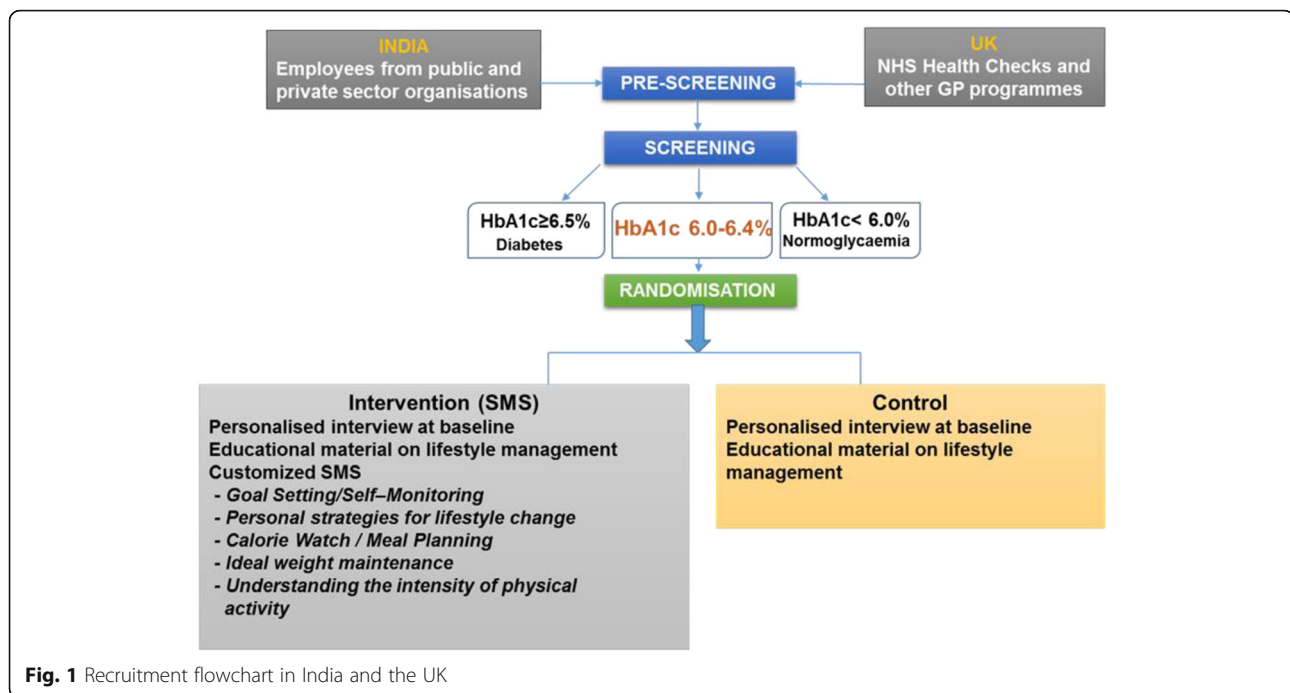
INDIA
Employees from public and private sector organisations

PRE-SCREENING

UK
NHS Health Checks and other GP programmes

SCREENING

HbA1c≥6.5%
Diabetes

HbA1c 6.0-6.4%

HbA1c< 6.0%
Normoglycaemia

RANDOMISATION

Intervention (SMS)
Personalised interview at baseline
Educational material on lifestyle management
Customized SMS
- Goal Setting/Self–Monitoring
- Personal strategies for lifestyle change
- Calorie Watch / Meal Planning
- Ideal weight maintenance
- Understanding the intensity of physical activity

Control
Personalised interview at baseline
Educational material on lifestyle management

**Fig. 1** Recruitment flowchart in India and the UK